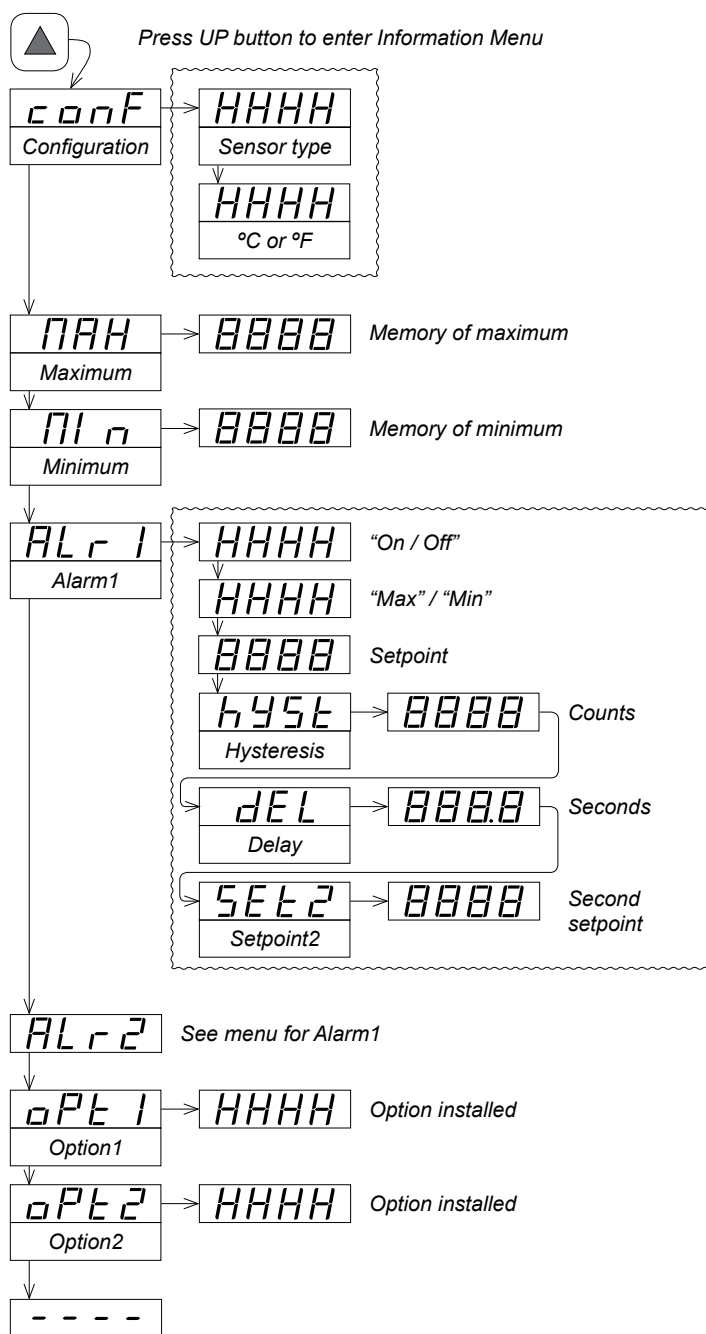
Press UP button to enter Information Menu

conF
Configuration

HHHH
Sensor type

HHHH
ºC or ºF

MAH
Maximum

8888
Memory of maximum

MIn
Minimum

8888
Memory of minimum

ALr1
Alarm1

HHHH
"On / Off"

HHHH
"Max" / "Min"

8888
Setpoint

hYSt
Hysteresis

8888
Counts

dEL
Delay

888.8
Seconds

SEt2
Setpoint2

8888
Second setpoint

ALr2
See menu for Alarm1

oPt1
Option1

HHHH
Option installed

oPt2
Option2

HHHH
Option installed

- - - -